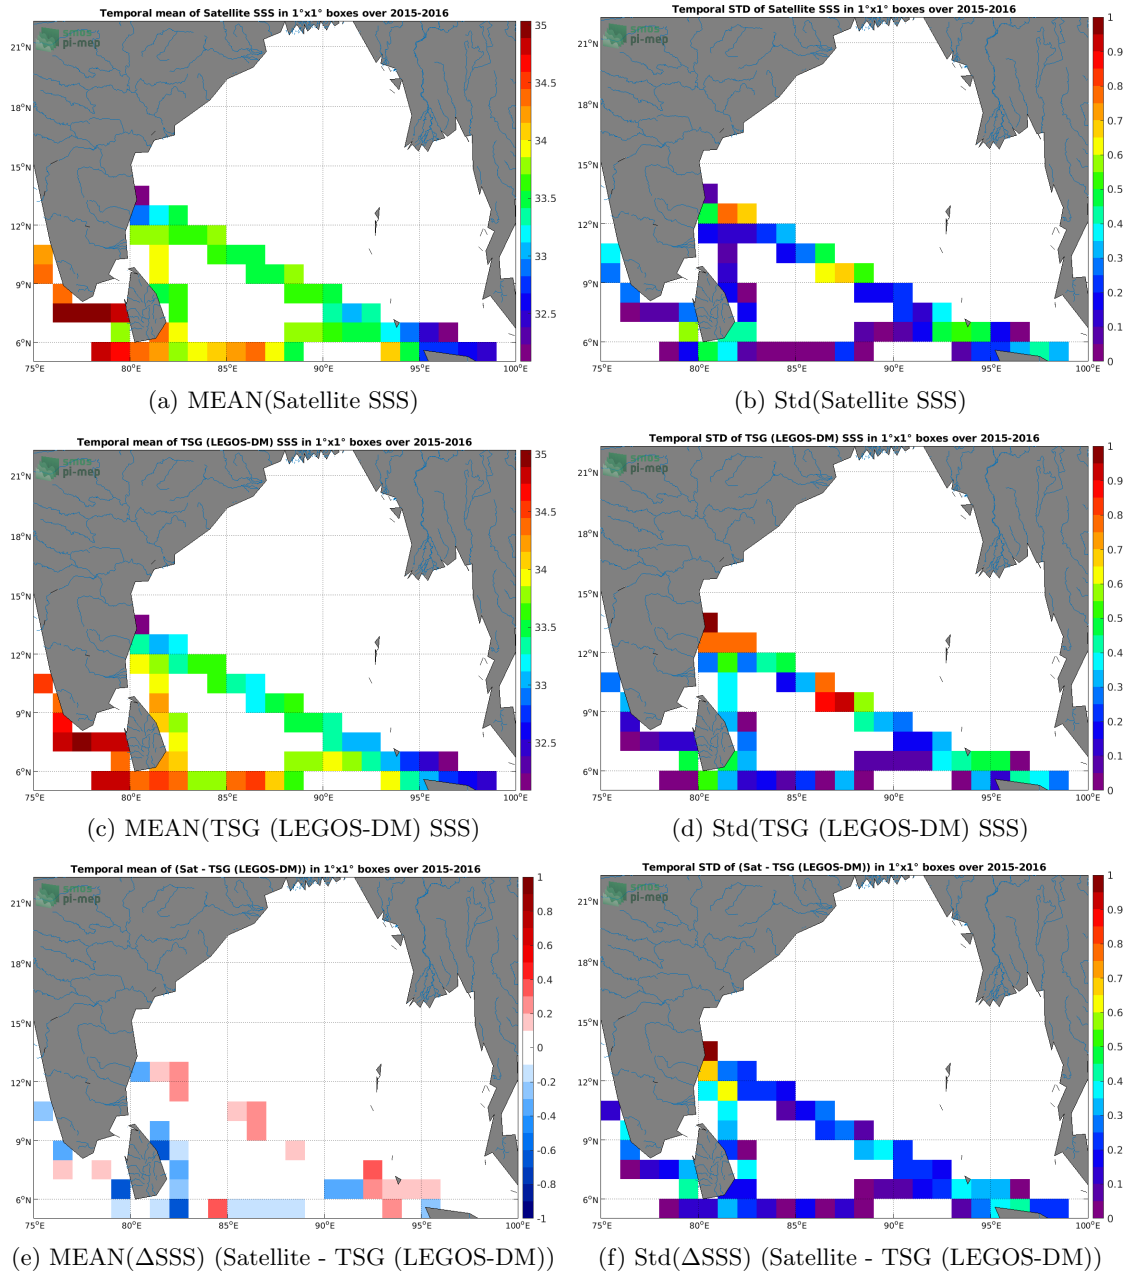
Temporal mean of Satellite SSS in 1°x1° boxes over 2015-2016

smos pi-mep

21°N
18°N
15°N
12°N
9°N
6°N
75°E 80°E 85°E 90°E 95°E 100°E

35
34.5
34
33.5
33
32.5

(a) MEAN(Satellite SSS)

Temporal STD of Satellite SSS in 1°x1° boxes over 2015-2016

smos pi-mep

21°N
18°N
15°N
12°N
9°N
6°N
75°E 80°E 85°E 90°E 95°E 100°E

1
0.9
0.8
0.7
0.6
0.5
0.4
0.3
0.2
0.1
0

(b) Std(Satellite SSS)

Temporal mean of TSG (LEGOS-DM) SSS in 1°x1° boxes over 2015-2016

smos pi-mep

21°N
18°N
15°N
12°N
9°N
6°N
75°E 80°E 85°E 90°E 95°E 100°E

35
34.5
34
33.5
33
32.5

(c) MEAN(TSG (LEGOS-DM) SSS)

Temporal STD of TSG (LEGOS-DM) SSS in 1°x1° boxes over 2015-2016

smos pi-mep

21°N
18°N
15°N
12°N
9°N
6°N
75°E 80°E 85°E 90°E 95°E 100°E

1
0.9
0.8
0.7
0.6
0.5
0.4
0.3
0.2
0.1
0

(d) Std(TSG (LEGOS-DM) SSS)

Temporal mean of (Sat - TSG (LEGOS-DM)) in 1°x1° boxes over 2015-2016

smos pi-mep

21°N
18°N
15°N
12°N
9°N
6°N
75°E 80°E 85°E 90°E 95°E 100°E

1
0.8
0.6
0.4
0.2
0
-0.2
-0.4
-0.6
-0.8
-1

(e) MEAN(ΔSSS) (Satellite - TSG (LEGOS-DM))

Temporal STD of (Sat - TSG (LEGOS-DM)) in 1°x1° boxes over 2015-2016

smos pi-mep

21°N
18°N
15°N
12°N
9°N
6°N
75°E 80°E 85°E 90°E 95°E 100°E

1
0.9
0.8
0.7
0.6
0.5
0.4
0.3
0.2
0.1
0

(f) Std(ΔSSS) (Satellite - TSG (LEGOS-DM))